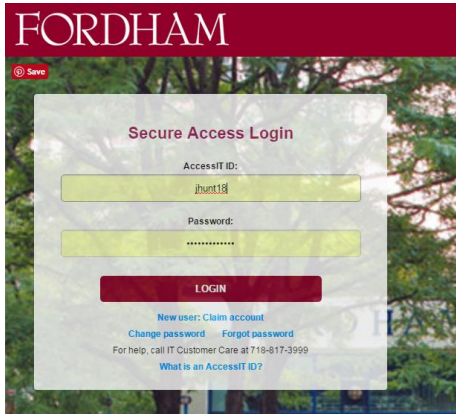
FORDHAM

Save

Secure Access Login

AccessIT ID:

jhunt18

Password:

•••••••••••••

LOGIN

New user: Claim account

Change password Forgot password

For help, call IT Customer Care at 718-817-3999

What is an AccessIT ID?